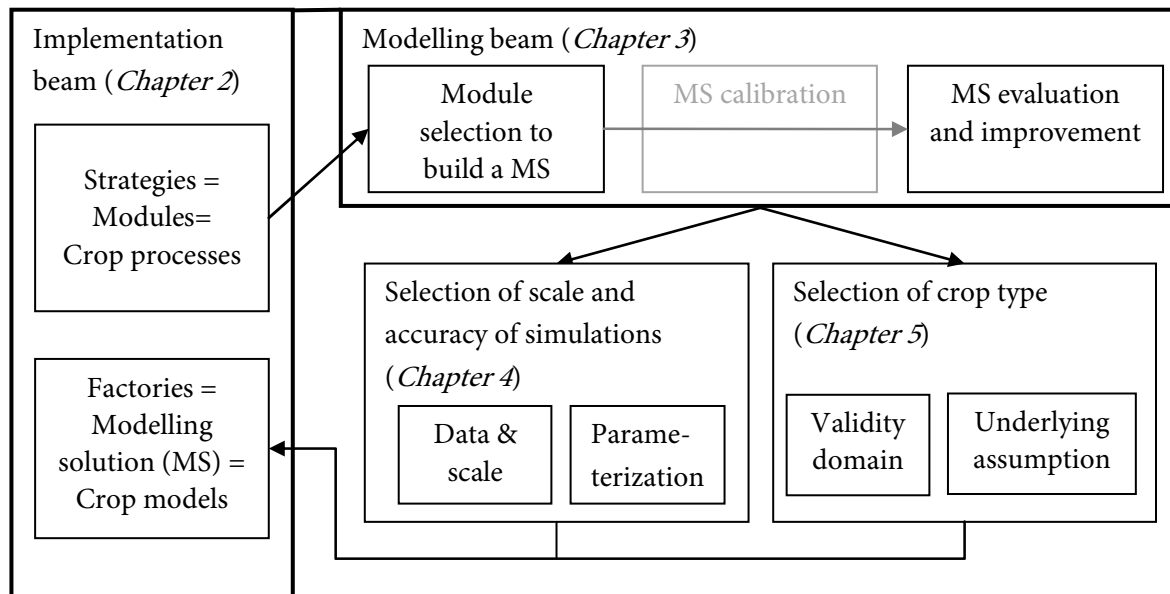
Implementation beam (*Chapter 2*)

Strategies = Modules= Crop processes

Factories = Modelling solution (MS) = Crop models

Modelling beam (*Chapter 3*)

Module selection to build a MS

MS calibration

MS evaluation and improvement

Selection of scale and accuracy of simulations (*Chapter 4*)

Data & scale

Parameterization

Selection of crop type (*Chapter 5*)

Validity domain

Underlying assumption